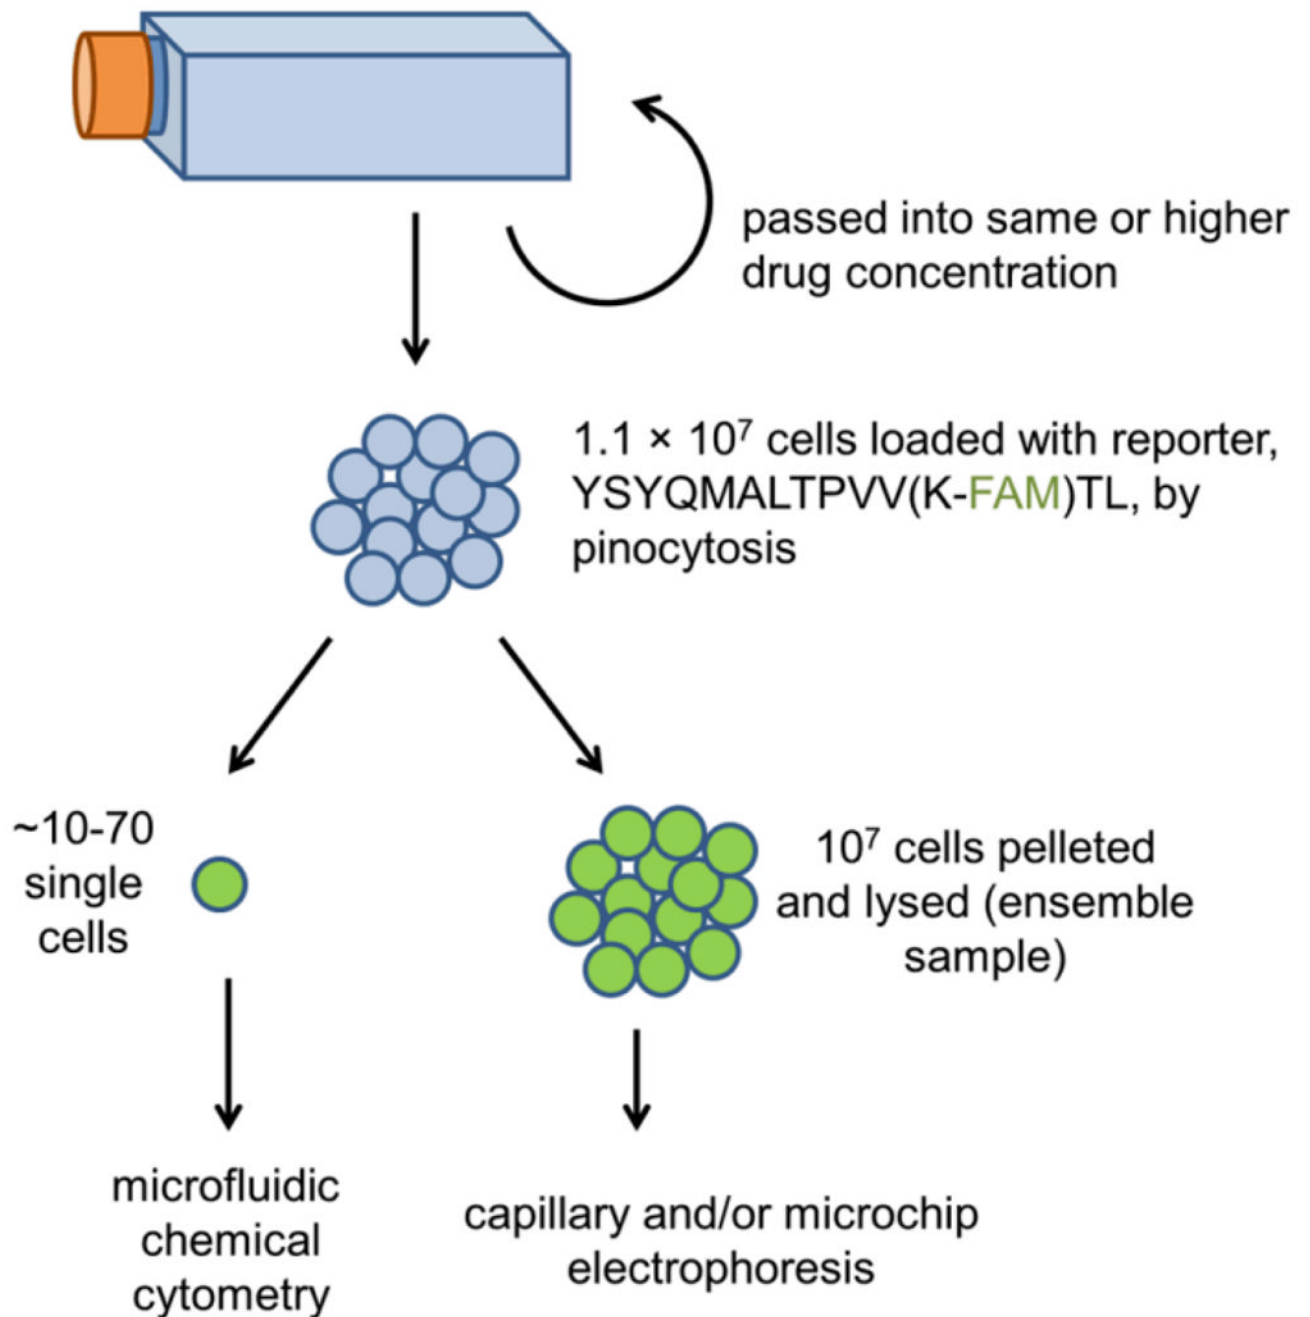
passed into same or higher drug concentration

$1.1 \times 10^7$ cells loaded with reporter, YSYQMALTPVV(K-FAM)TL, by pinocytosis

~10-70 single cells

$10^7$ cells pelleted and lysed (ensemble sample)

microfluidic chemical cytometry

capillary and/or microchip electrophoresis